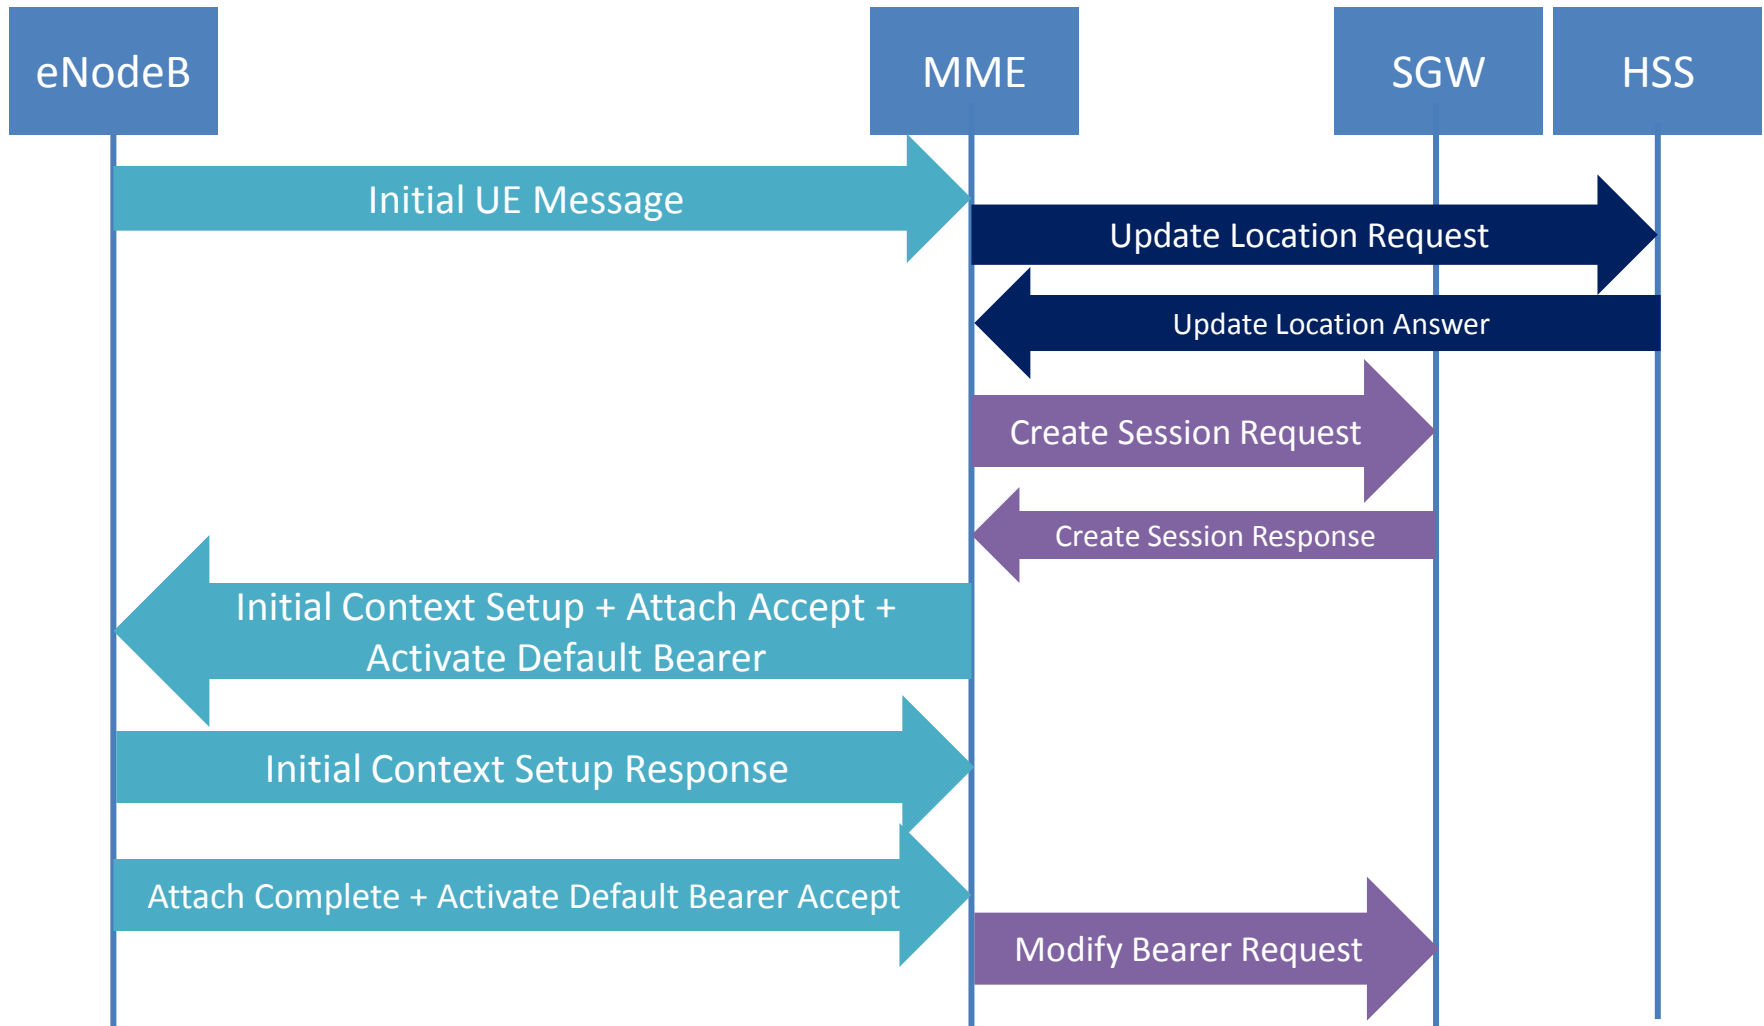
eNodeB
MME
SGW
HSS

Initial UE Message
Update Location Request
Update Location Answer
Create Session Request
Create Session Response
Initial Context Setup + Attach Accept + Activate Default Bearer
Initial Context Setup Response
Attach Complete + Activate Default Bearer Accept
Modify Bearer Request